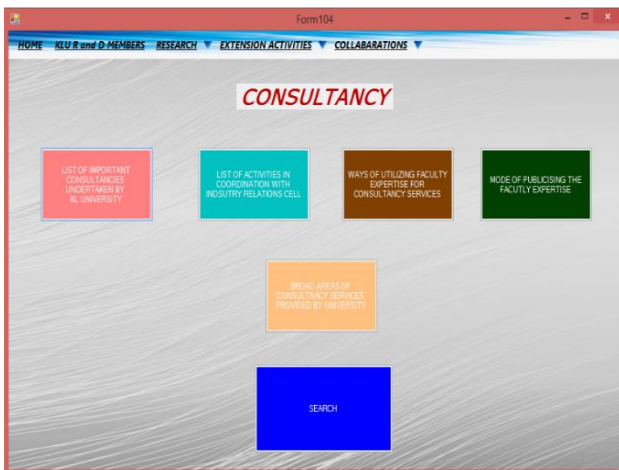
Form104

HOME KLU R and D MEMBERS RESEARCH ▼ EXTENSION ACTIVITIES ▼ COLLABARATIONS ▼

CONSULTANCY

LIST OF IMPORTANT CONSULTANCIES UNDERTAKEN BY KL UNIVERSITY

LIST OF ACTIVITIES IN COORDINATION WITH INDSUTRY RELATIONS CELL

WAYS OF UTILIZING FACULTY EXPERTISE FOR CONSULTANCY SERVICES

MODE OF PUBLICISING THE FACUTLY EXPERTISE

BROAD AREAS OF CONSULTNACY SERVICES PROVIDED BY UNIVERSITY

SEARCH